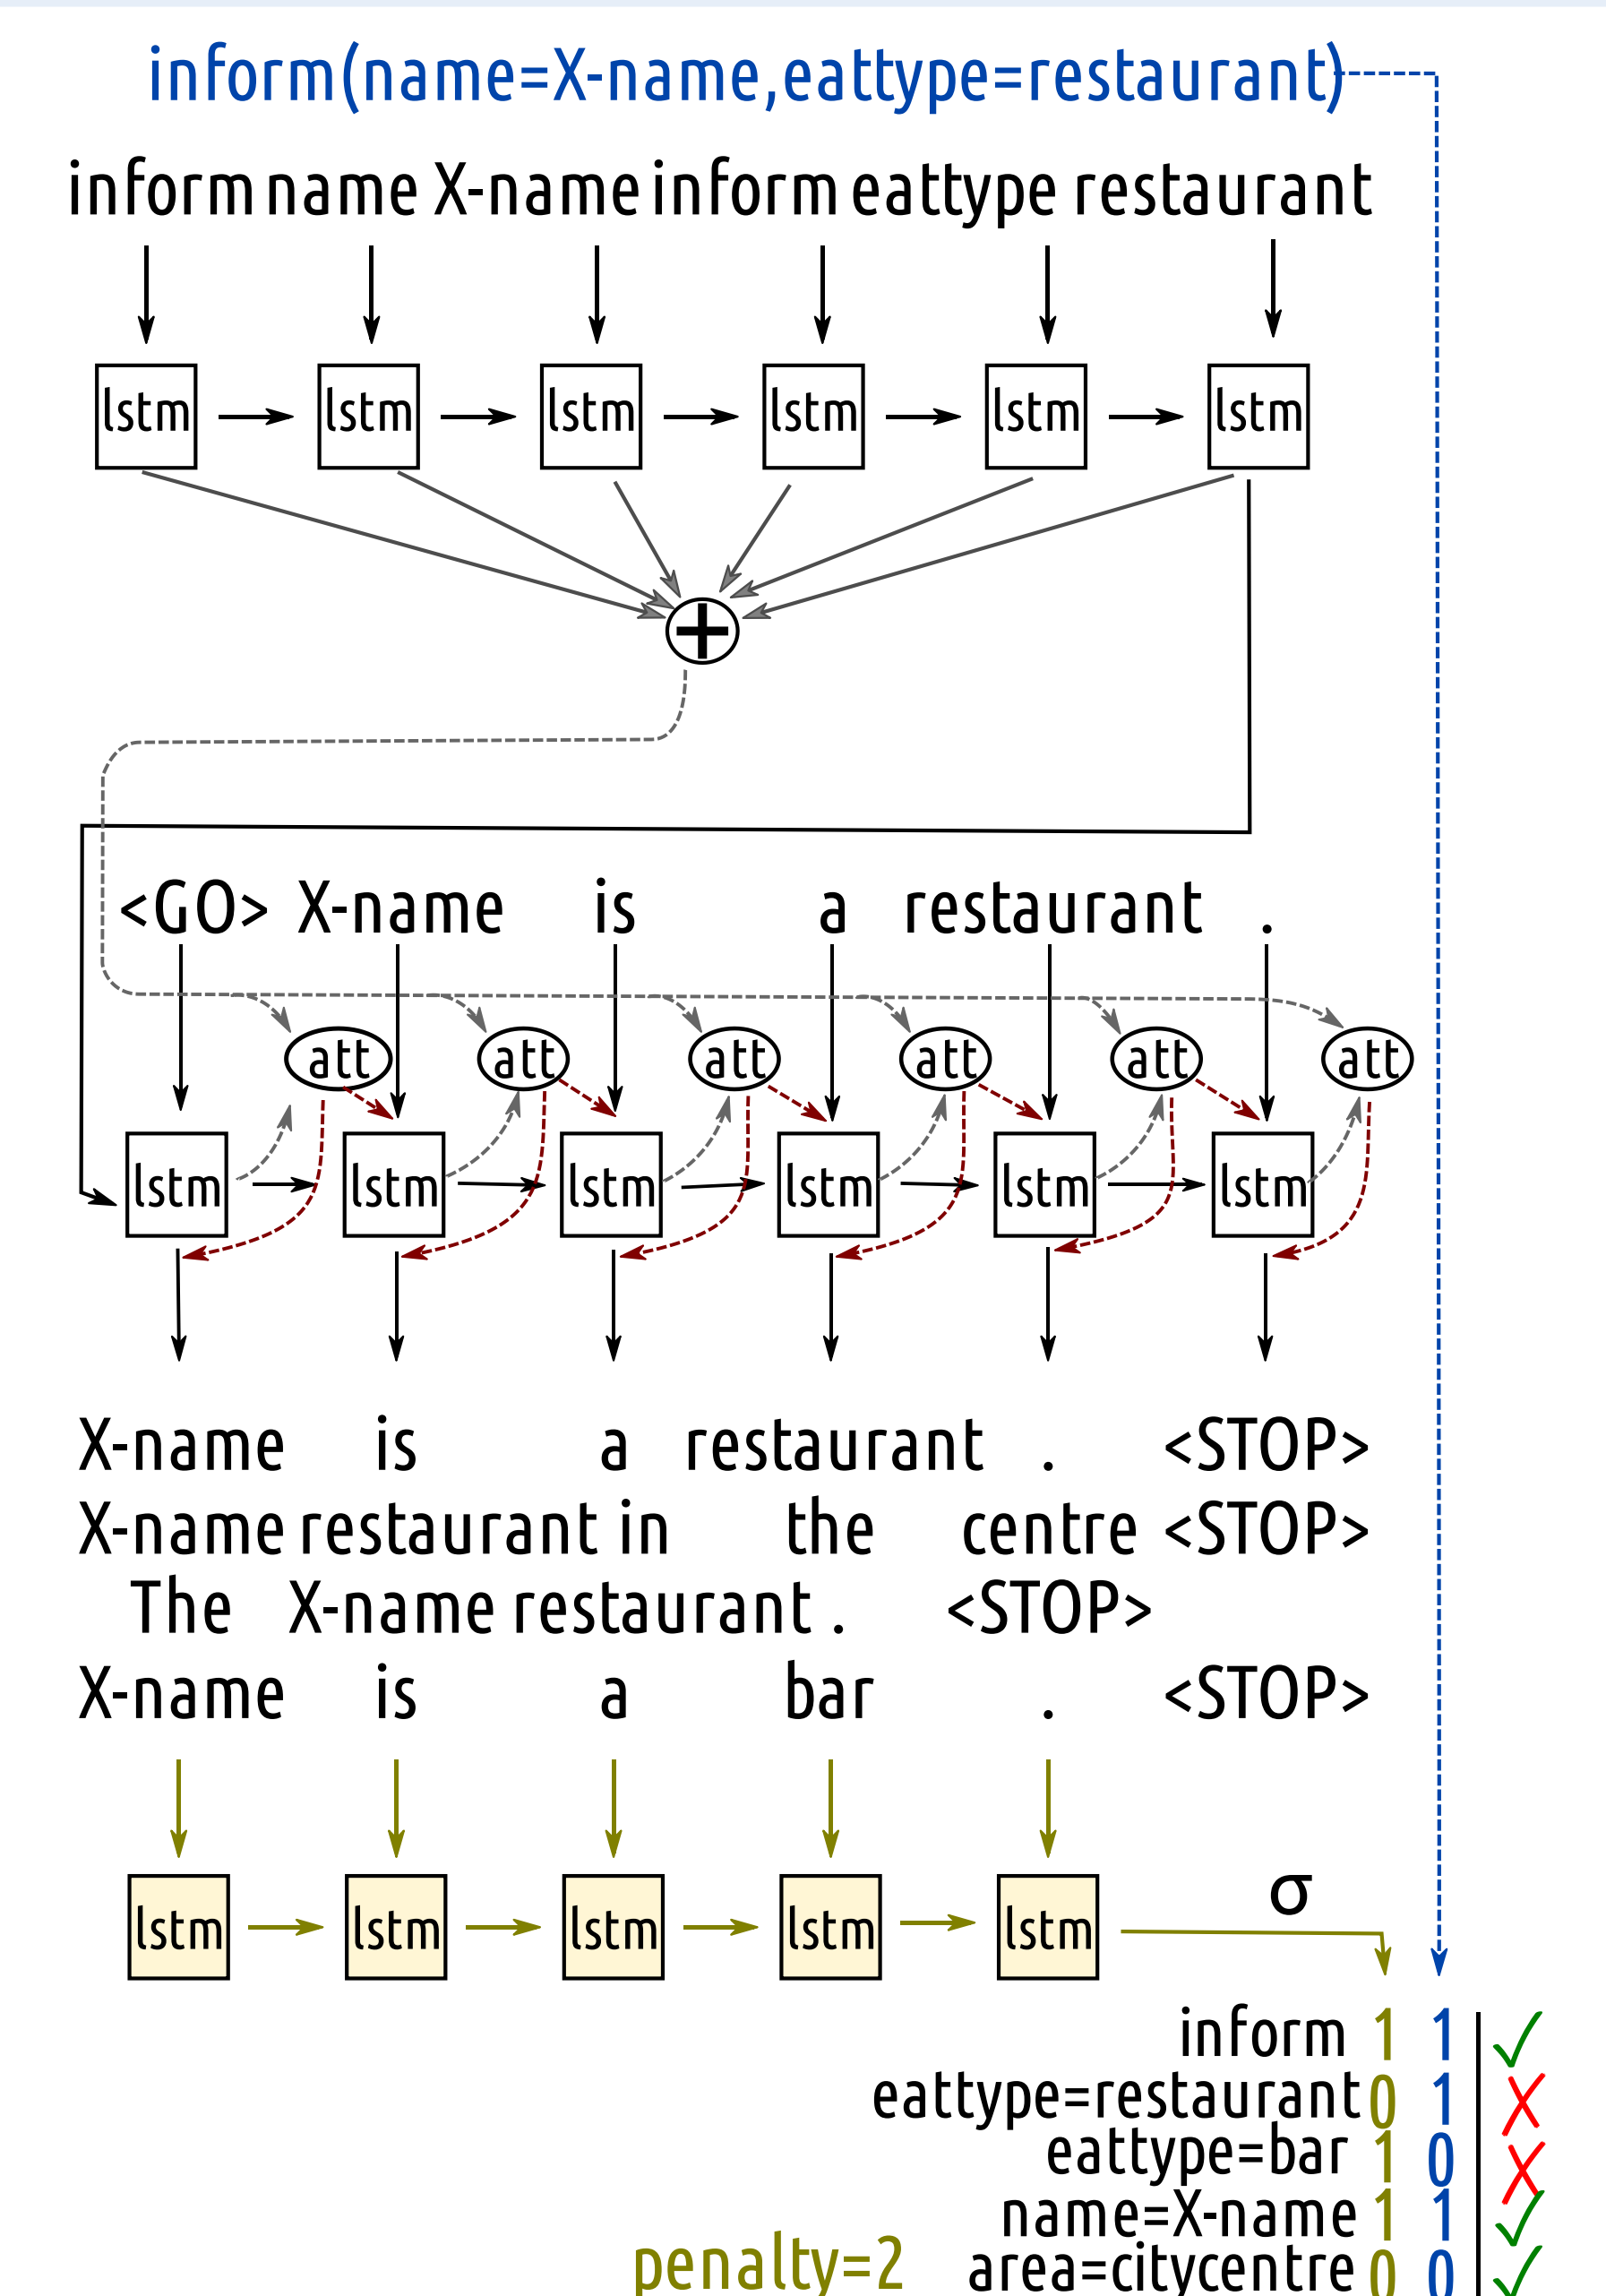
inform(name=X-name,eattype=restaurant)

inform name X-name inform eattype restaurant

lstm lstm lstm lstm lstm lstm

<GO> X-name is a restaurant .

att att att att att att

lstm lstm lstm lstm lstm lstm

X-name is a restaurant . <STOP>
X-name restaurant in the centre <STOP>
The X-name restaurant . <STOP>
X-name is a bar . <STOP>

lstm lstm lstm lstm lstm

σ

| | | |
|---|---|---|
| inform | 1 | 1 |
| eattype=restaurant | 0 | 1 |
| eattype=bar | 1 | 0 |
| name=X-name | 1 | 1 |
| area=citycentre | 0 | 0 |

penalty=2